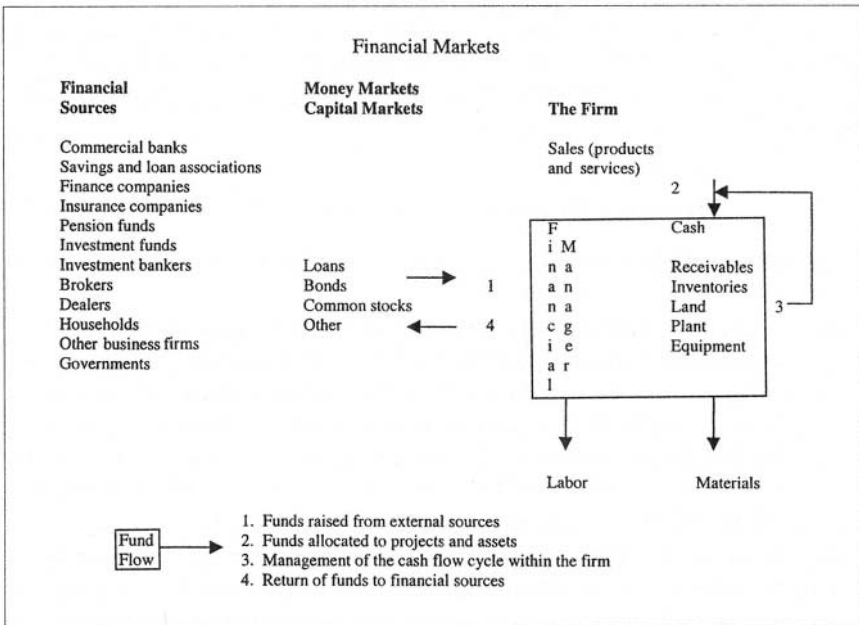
Financial Markets

Financial Sources

Commercial banks
Savings and loan associations
Finance companies
Insurance companies
Pension funds
Investment funds
Investment bankers
Brokers
Dealers
Households
Other business firms
Governments

Money Markets
Capital Markets

Loans
Bonds
Common stocks
Other

1
4

The Firm

Sales (products and services)

2

Financial Manager

Cash
Receivables
Inventories
Land
Plant
Equipment

3

Labor
Materials

Fund Flow

1. Funds raised from external sources
2. Funds allocated to projects and assets
3. Management of the cash flow cycle within the firm
4. Return of funds to financial sources